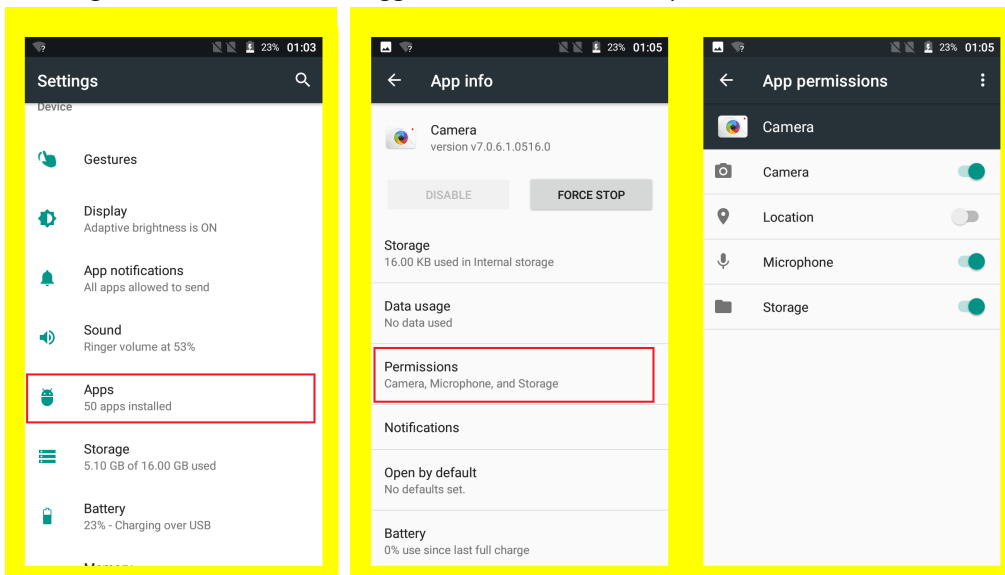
23% 01:03

Settings

Device

Gestures

Display
Adaptive brightness is ON

App notifications
All apps allowed to send

Sound
Ringer volume at 53%

Apps
50 apps installed

Storage
5.10 GB of 16.00 GB used

Battery
23% - Charging over USB

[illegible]

23% 01:05

App info

Camera
version v7.0.6.1.0516.0

DISABLE

FORCE STOP

Storage
16.00 KB used in Internal storage

Data usage
No data used

Permissions
Camera, Microphone, and Storage

Notifications

Open by default
No defaults set.

Battery
0% use since last full charge

23% 01:05

App permissions

Camera

Camera

Location

Microphone

Storage